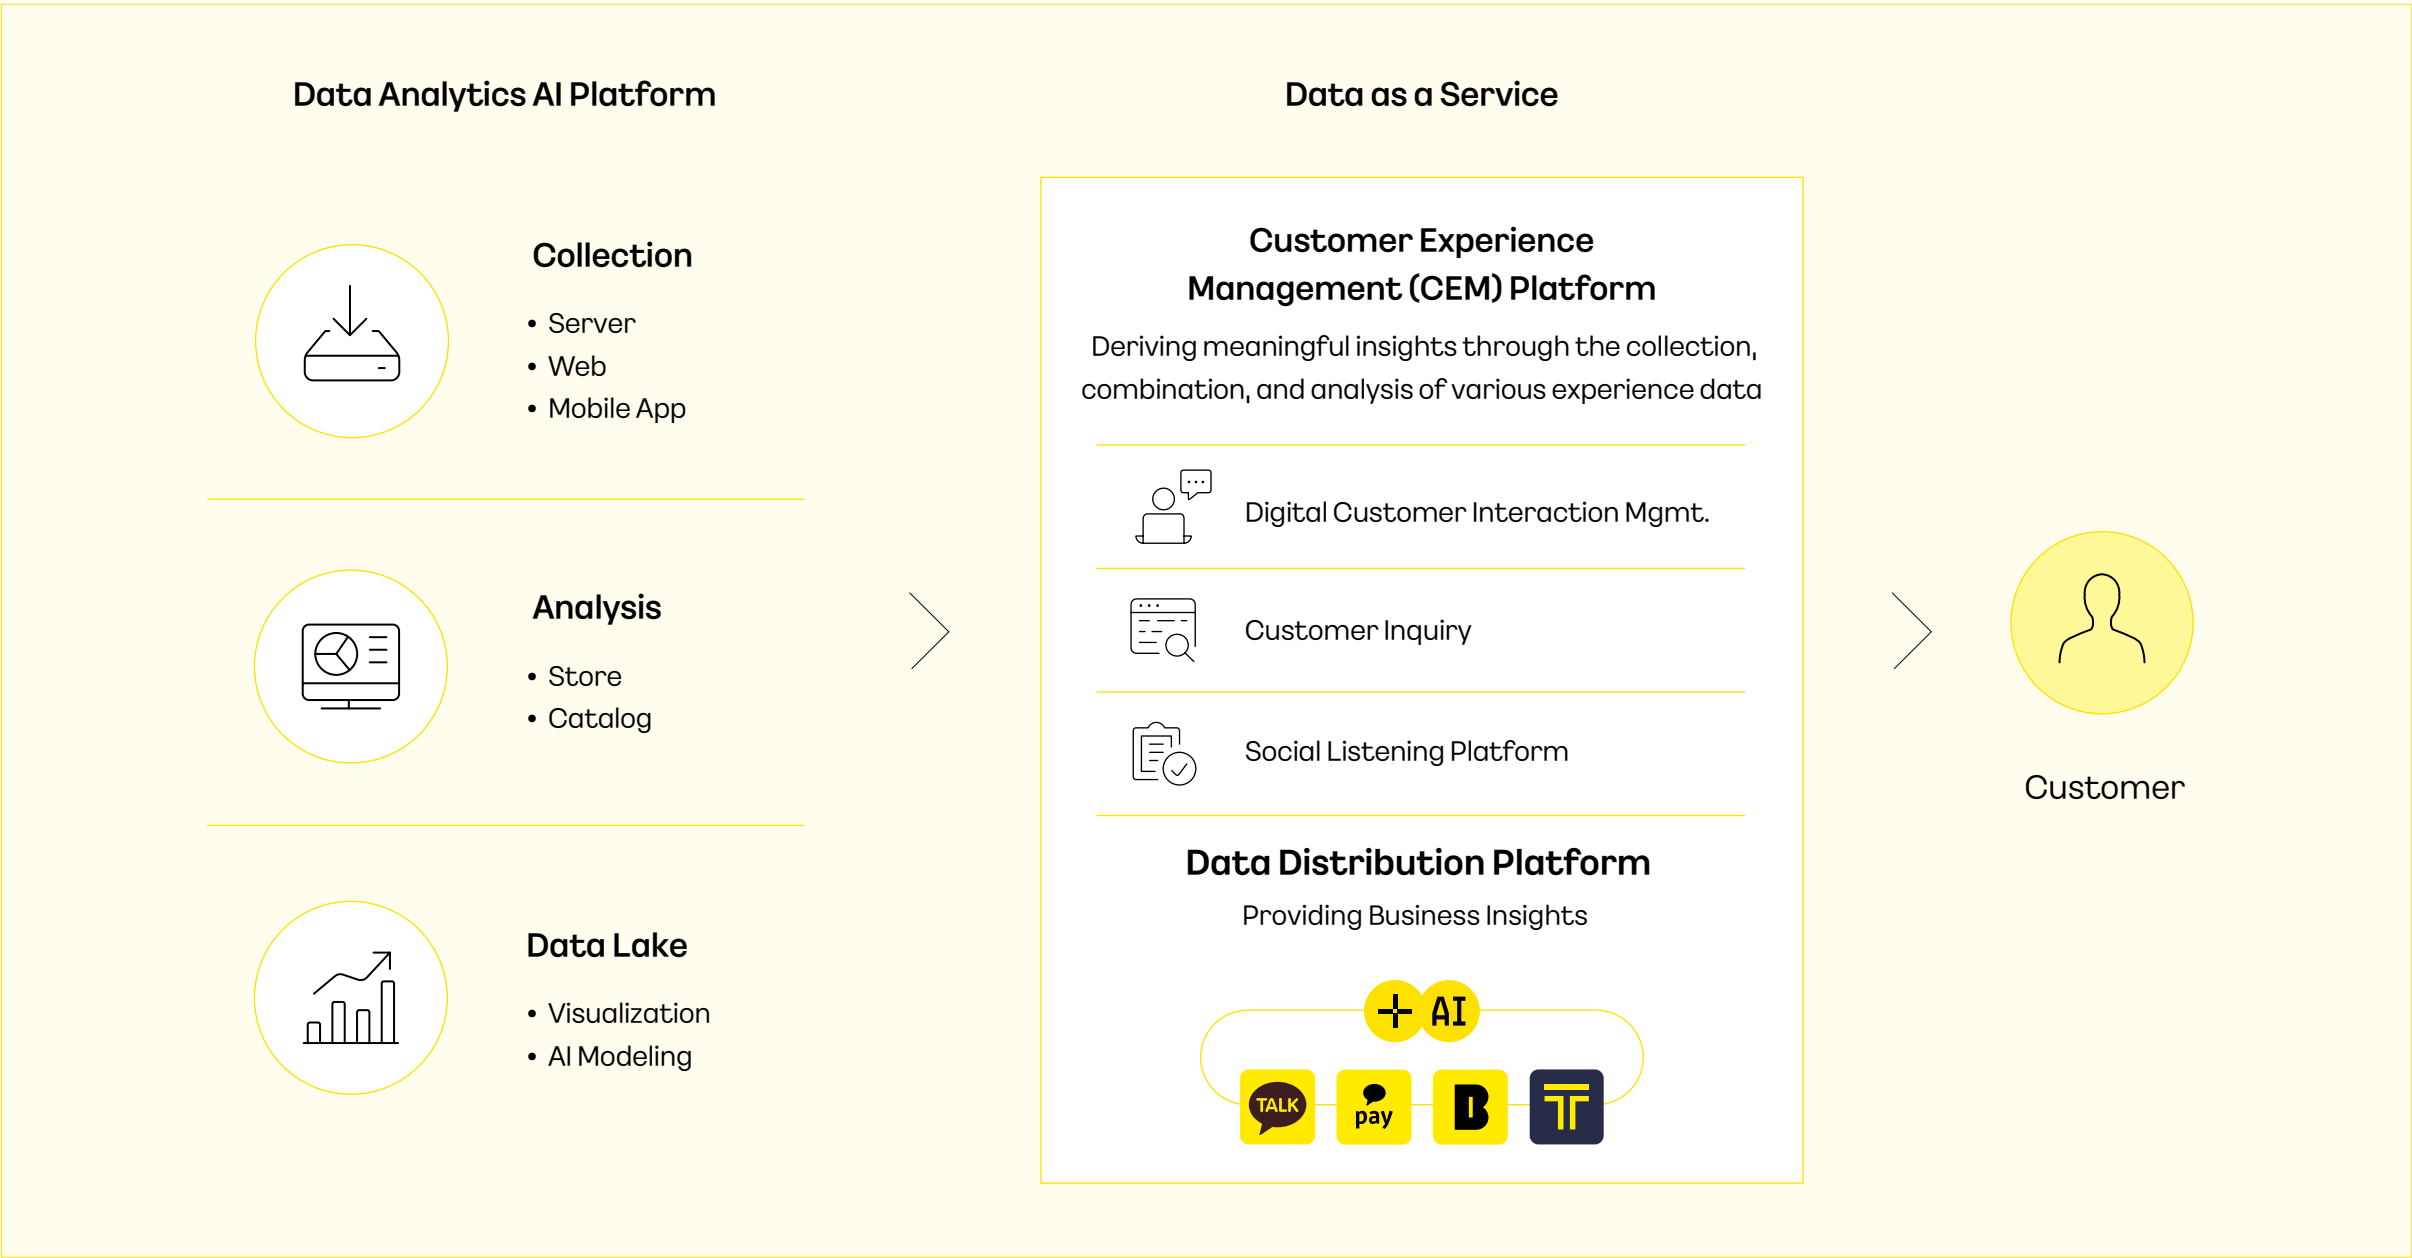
Data Analytics AI Platform

Collection

- Server
- Web
- Mobile App

Analysis

- Store
- Catalog

Data Lake

- Visualization
- AI Modeling

Data as a Service

Customer Experience Management (CEM) Platform

Deriving meaningful insights through the collection, combination, and analysis of various experience data

Digital Customer Interaction Mgmt.

Customer Inquiry

Social Listening Platform

Data Distribution Platform

Providing Business Insights

AI

TALK

pay

Customer